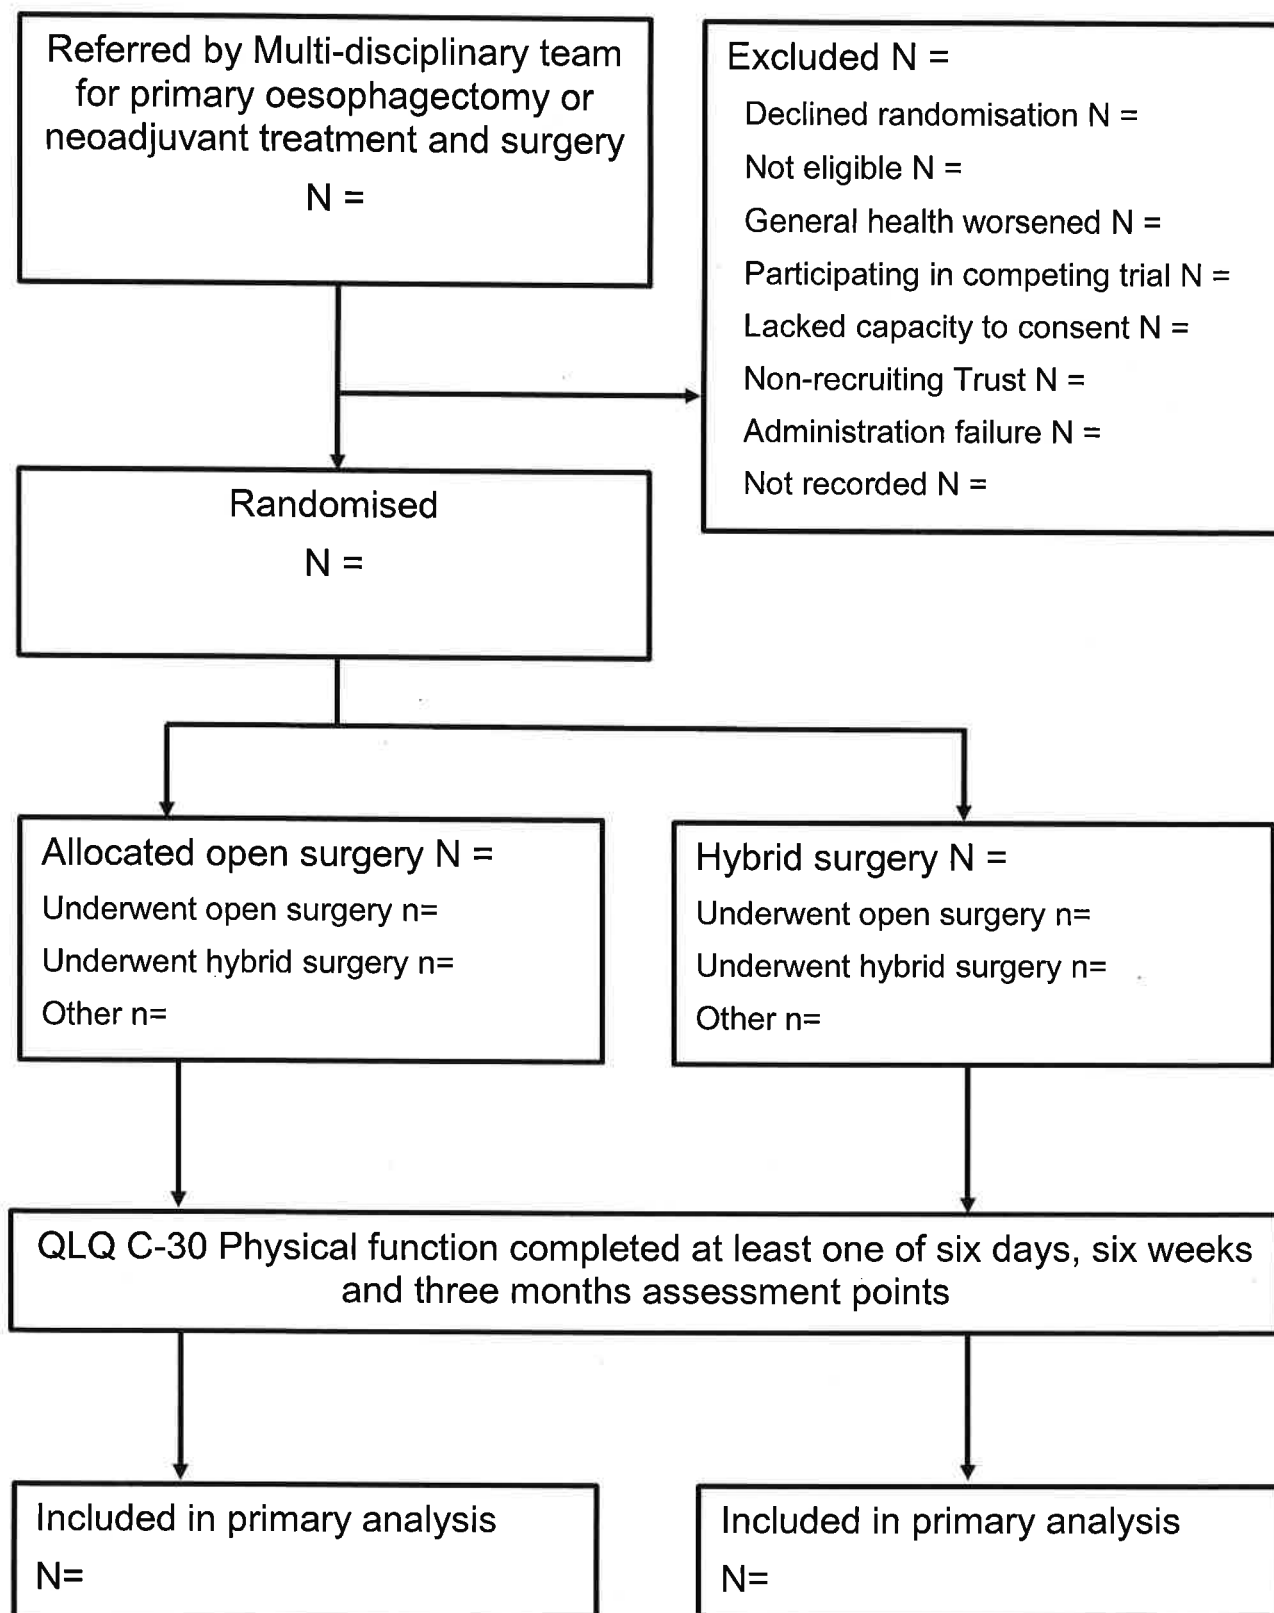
Referred by Multi-disciplinary team for primary oesophagectomy or neoadjuvant treatment and surgery
N =

Excluded N =
Declined randomisation N =
Not eligible N =
General health worsened N =
Participating in competing trial N =
Lacked capacity to consent N =
Non-recruiting Trust N =
Administration failure N =
Not recorded N =

Randomised
N =

Allocated open surgery N =
Underwent open surgery n=
Underwent hybrid surgery n=
Other n=

Hybrid surgery N =
Underwent open surgery n=
Underwent hybrid surgery n=
Other n=

QLQ C-30 Physical function completed at least one of six days, six weeks and three months assessment points

Included in primary analysis
N=

Included in primary analysis
N=